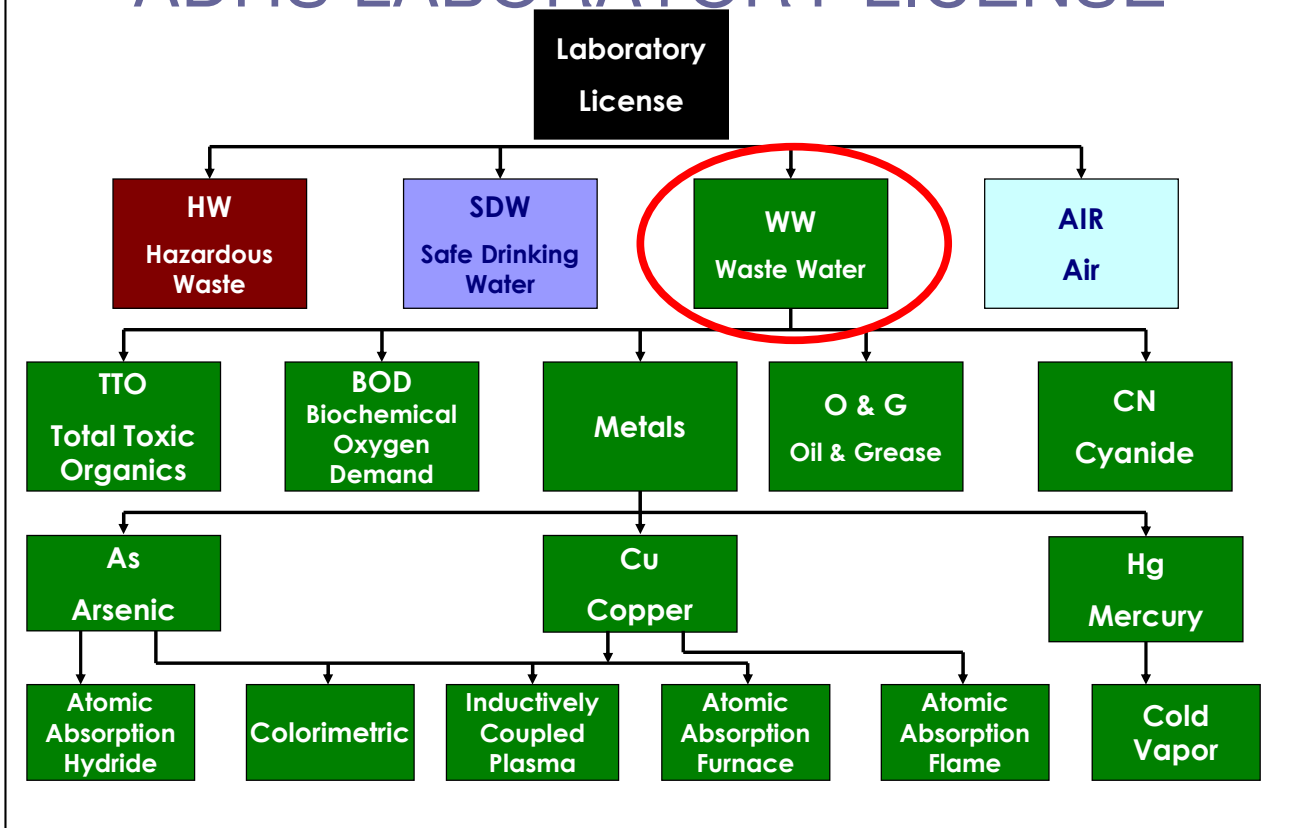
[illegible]

Laboratory License

HW
Hazardous Waste

SDW
Safe Drinking Water

WW
Waste Water

AIR
Air

TTO
Total Toxic Organics

BOD
Biochemical Oxygen Demand

Metals

O & G
Oil & Grease

CN
Cyanide

As
Arsenic

Cu
Copper

Hg
Mercury

Atomic Absorption Hydride

Colorimetric

Inductively Coupled Plasma

Atomic Absorption Furnace

Atomic Absorption Flame

Cold Vapor